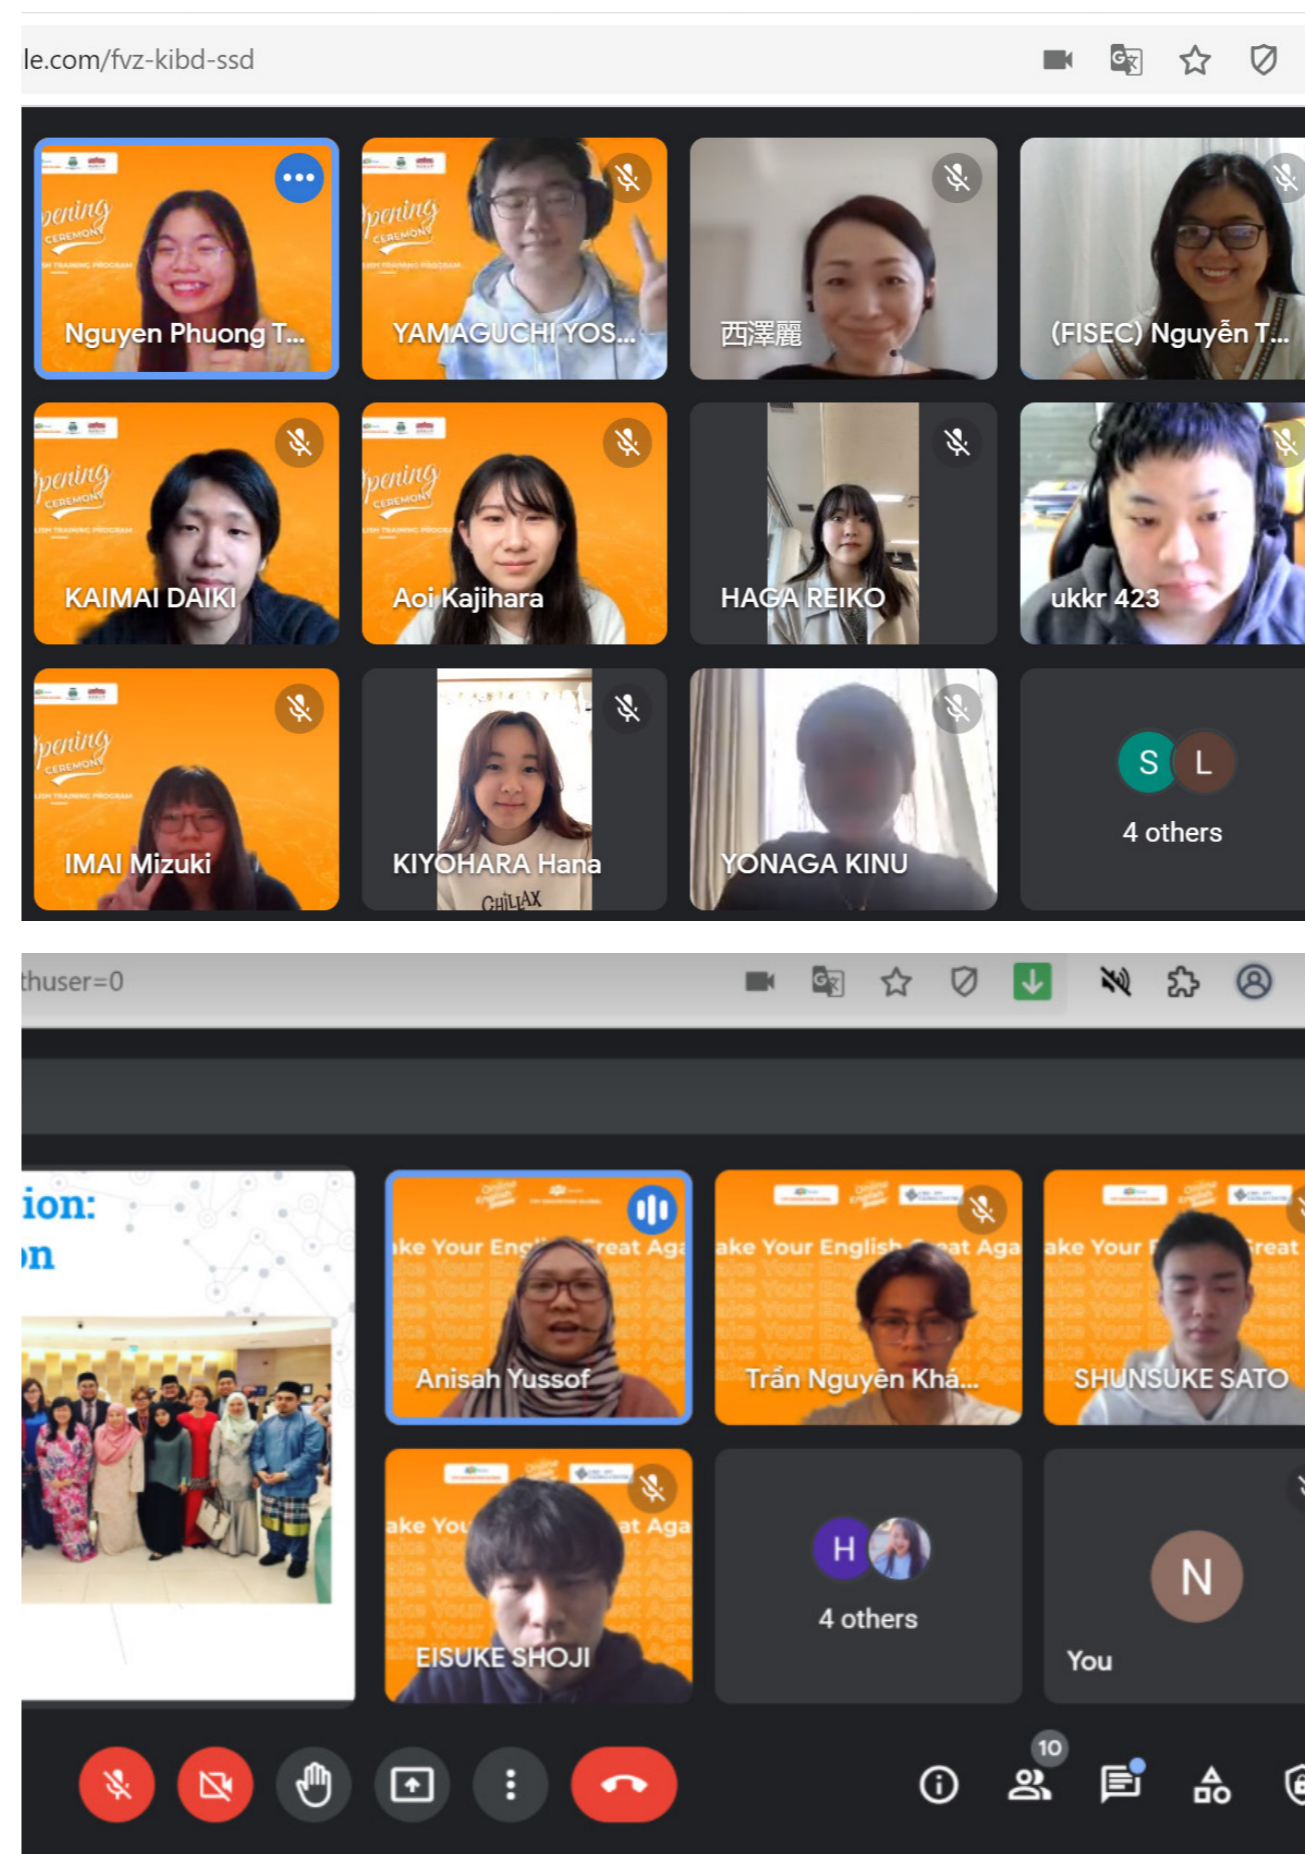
le.com/fvz-kibd-ssd

Opening CEREMONY

Nguyen Phuong T...

YAMAGUCHI YOS...

西澤麗

(FISEC) Nguyễn T...

KAIMAI DAIKI

Aoi Kajihara

HAGA REIKO

ukkr 423

IMAI Mizuki

KIYOHARA Hana

CHILLAX

YONAGA KINU

S L

4 others

thuser=0

ion:
on

ake Your English Great Aga

Anisah Yussof

Trần Nguyên Khá...

SHUNSUKE SATO

EISUKE SHOJI

H

4 others

N

You

10